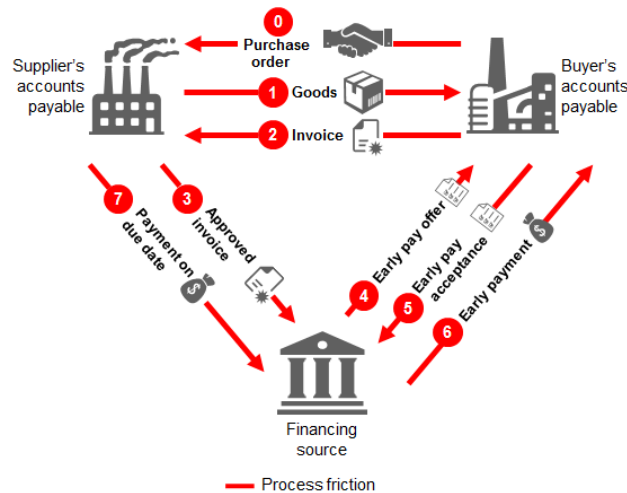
0 Purchase order

Supplier's accounts payable

1 Goods

Buyer's accounts payable

2 Invoice

7 Payment on due date

3 Approved invoice

4 Early pay offer

5 Early pay acceptance

6 Early payment

Financing source

Process friction